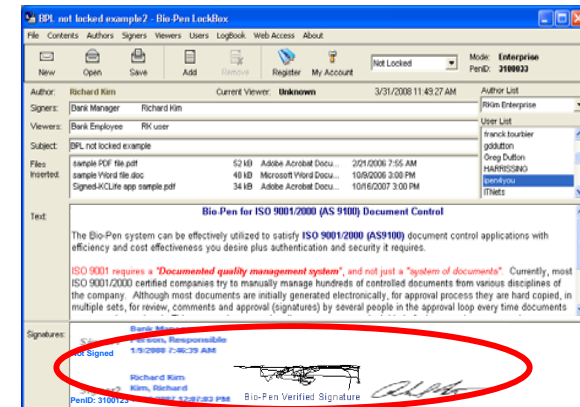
BPL not locked example2 - Bio-Pen LockBox

File Contents Authors Signers Viewers Users LogBook Web Access About

New Open Save Add Remove Register My Account Not Locked Mode: Enterprise PenID: 3100033

Author: Richard Kim Current Viewer: Unknown 3/31/2008 11:43:27 AM Author List

Signers: Bank Manager Richard Kim RKim Enterprise

Viewers: Bank Employee RK user User List

Subject: BPL not locked example

franck.tourbier
gddutton
Greg Dutton
HARRISSING
ipen4you
ITNets

Files Inserted:

| sample PDF file.pdf | 52 KB | Adobe Acrobat Docu... | 2/21/2006 7:55 AM |
|---|---|---|---|
| sample Word file.doc | 48 KB | Microsoft Word Docu... | 10/9/2006 3:00 PM |
| Signed-KCLife app sample.pdf | 34 KB | Adobe Acrobat Docu... | 10/16/2007 3:00 PM |

Text:

Bio-Pen for ISO 9001/2000 (AS 9100) Document Control

The Bio-Pen system can be effectively utilized to satisfy ISO 9001/2000 (AS9100) document control applications with efficiency and cost effectiveness you desire plus authentication and security it requires.

ISO 9001 requires a "Documented quality management system", and not just a "system of documents". Currently, most ISO 9001/2000 certified companies try to manually manage hundreds of controlled documents from various disciplines of the company. Although most documents are initially generated electronically, for approval process they are hard copied, in multiple sets, for review, comments and approval (signatures) by several people in the approval loop every time documents

Signatures:

Bank Mana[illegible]
Person, Responsible
Not Signed
1/5/2008 7:46:39 AM

Richard Kim
Kim, Richard
PenID: 3100123 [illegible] 12:07:03 PM

Bio-Pen Verified Signature